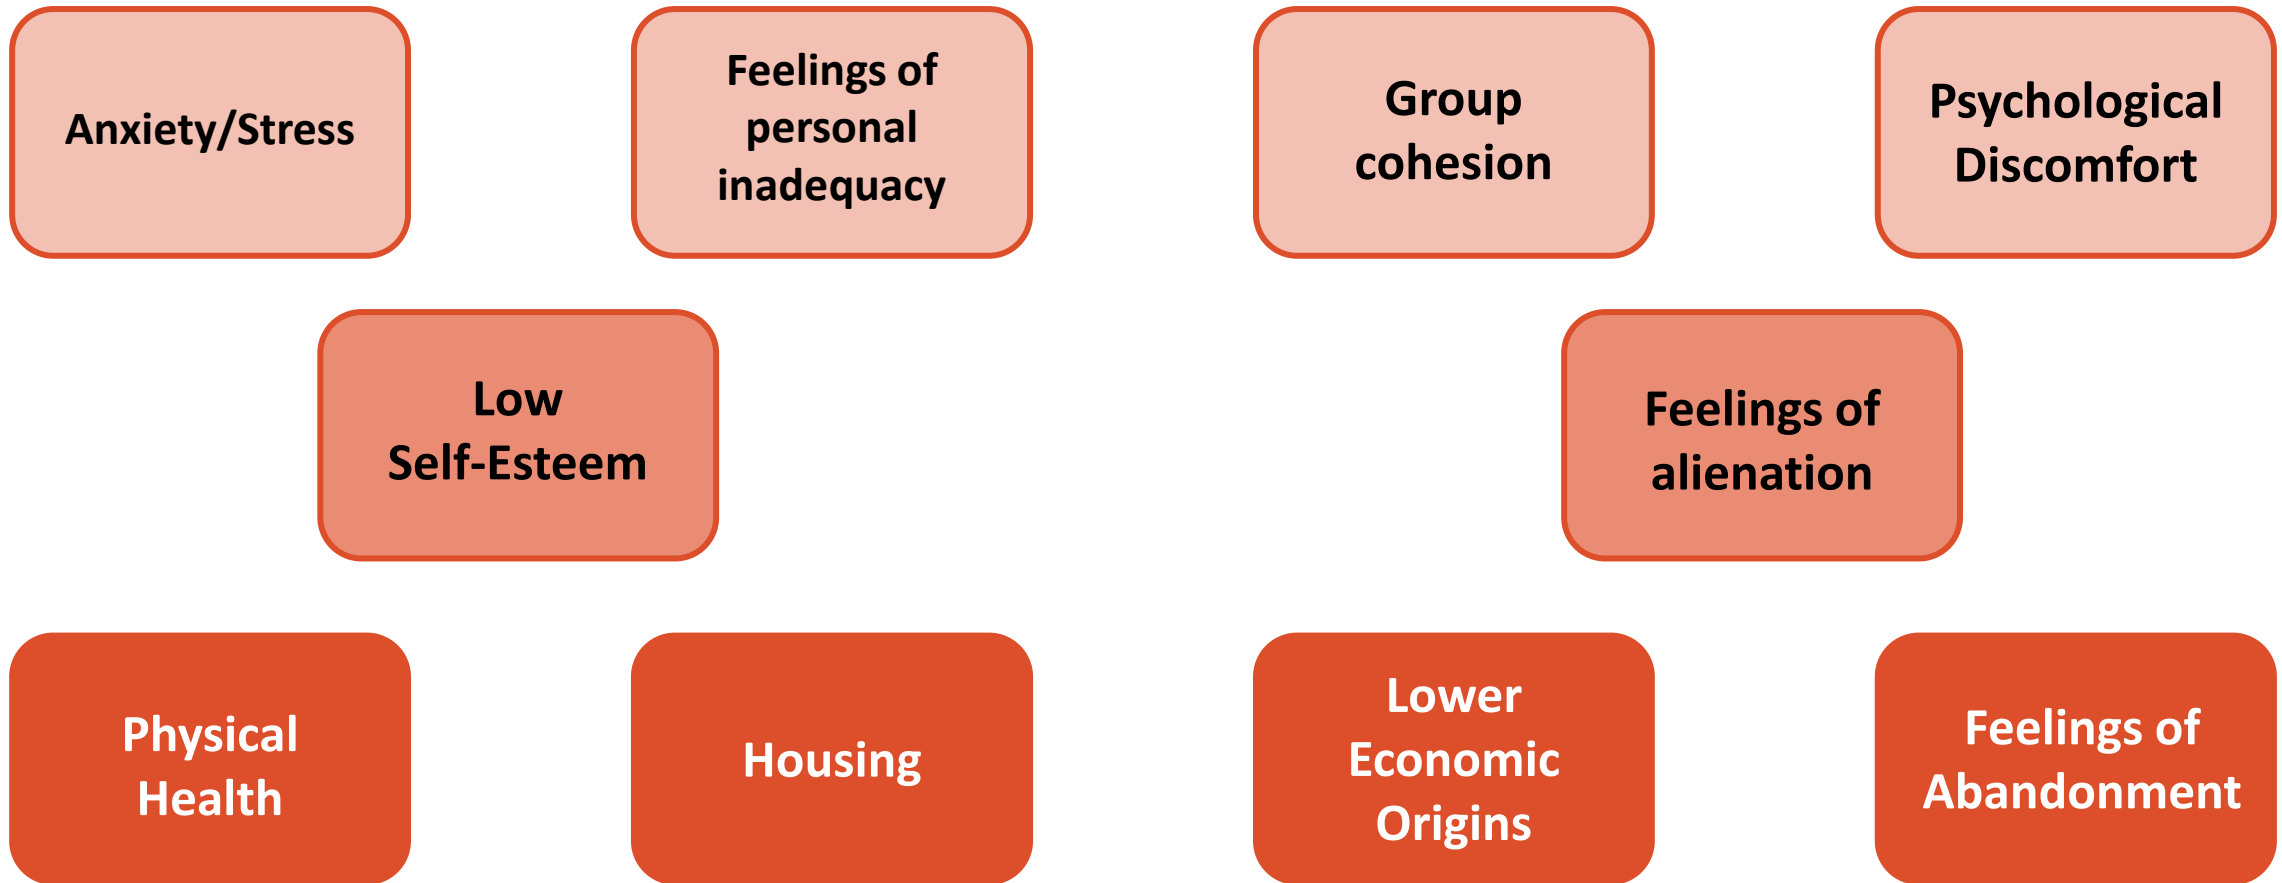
Anxiety/Stress

Feelings of personal inadequacy

Group cohesion

Psychological Discomfort

Low Self-Esteem

Feelings of alienation

Physical Health

Housing

Lower Economic Origins

Feelings of Abandonment